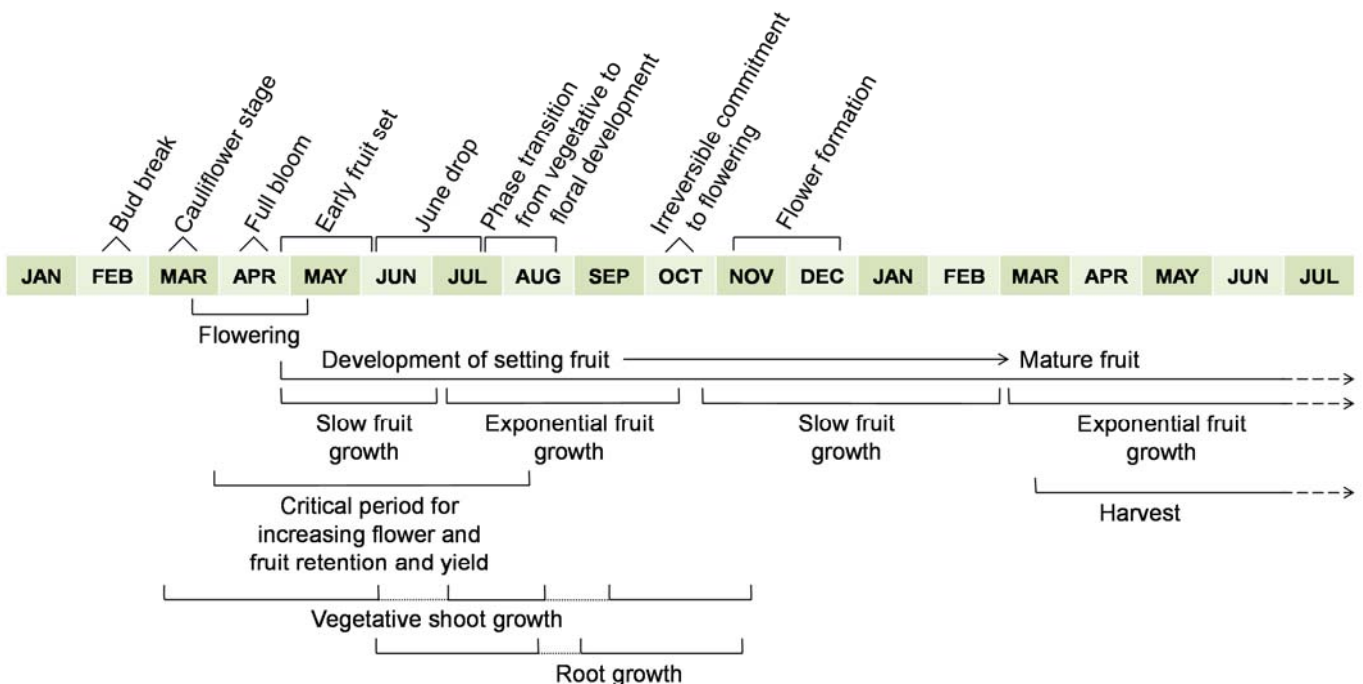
Bud break
Cauliflower stage
Full bloom
Early fruit set
June drop
Phase transition from vegetative to floral development
Irreversible commitment to flowering
Flower formation

| JAN | FEB | MAR | APR | MAY | JUN | JUL | AUG | SEP | OCT | NOV | DEC | JAN | FEB | MAR | APR | MAY | JUN | JUL |
|---|---|---|---|---|---|---|---|---|---|---|---|---|---|---|---|---|---|---|

Flowering
Development of setting fruit → Mature fruit
Slow fruit growth
Exponential fruit growth
Slow fruit growth
Exponential fruit growth
Harvest
Critical period for increasing flower and fruit retention and yield
Vegetative shoot growth
Root growth